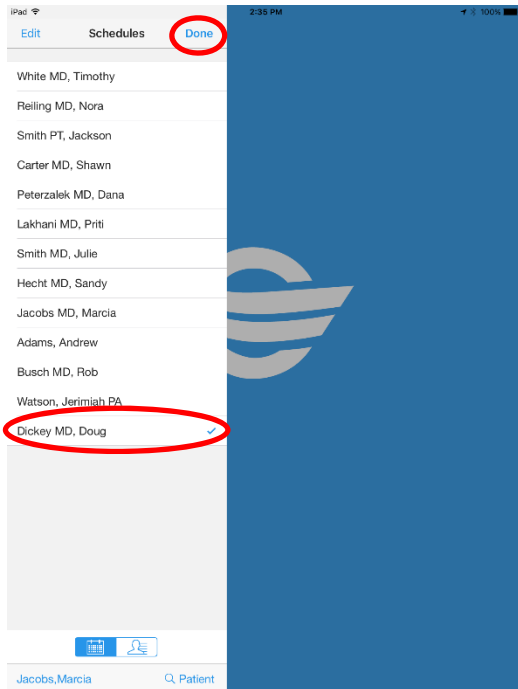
iPad
2:35 PM
100%

Edit
Schedules
Done

White MD, Timothy
Reiling MD, Nora
Smith PT, Jackson
Carter MD, Shawn
Peterzalek MD, Dana
Lakhani MD, Priti
Smith MD, Julie
Hecht MD, Sandy
Jacobs MD, Marcia
Adams, Andrew
Busch MD, Rob
Watson, Jerimiah PA
Dickey MD, Doug

Jacobs,Marcia
Patient